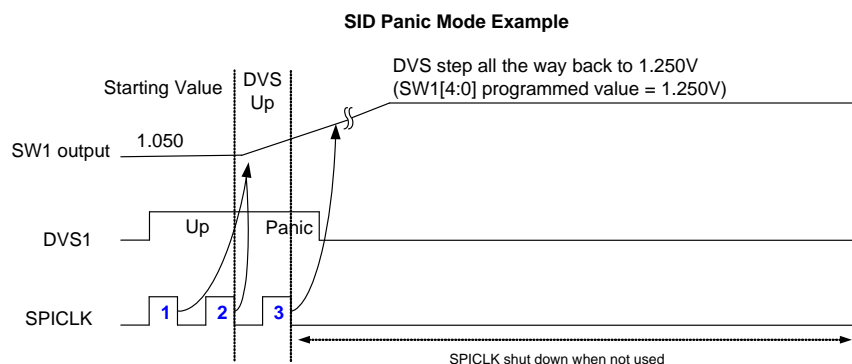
SID Panic Mode Example

Starting Value

DVS Up

DVS step all the way back to 1.250V (SW1[4:0] programmed value = 1.250V)

SW1 output

1.050

DVS1

Up

Panic

SPICLK

1

2

3

SPICLK shut down when not used